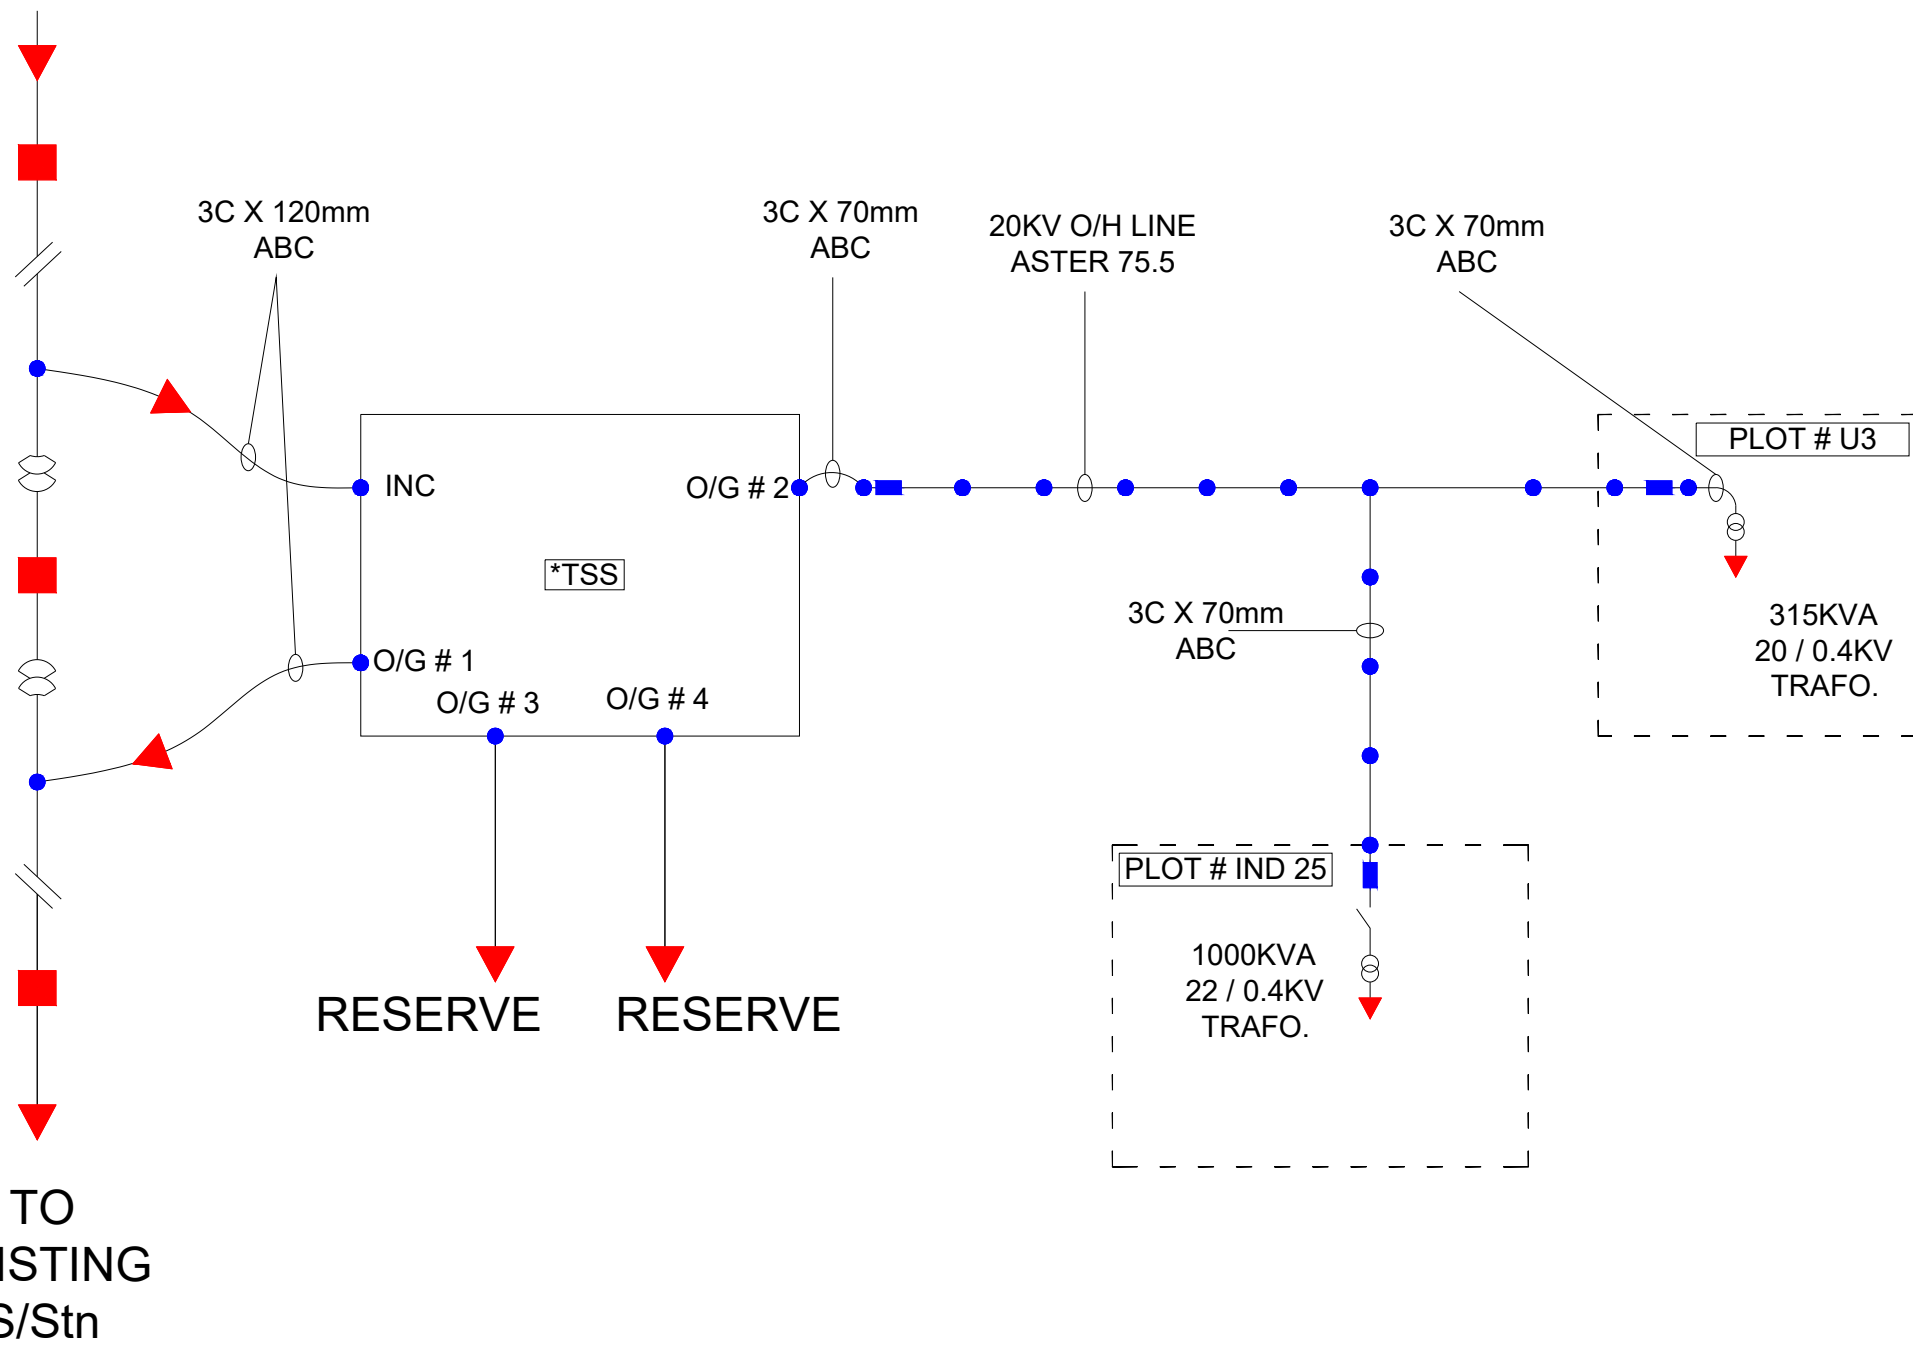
3C X 120mm
ABC

3C X 70mm
ABC

20KV O/H LINE
ASTER 75.5

3C X 70mm
ABC

PLOT # U3

INC

O/G # 2

*TSS

O/G # 1

O/G # 3

O/G # 4

3C X 70mm
ABC

315KVA
20 / 0.4KV
TRAFO.

PLOT # IND 25

1000KVA
22 / 0.4KV
TRAFO.

RESERVE

RESERVE

TO
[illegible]ISTING
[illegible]/Stn